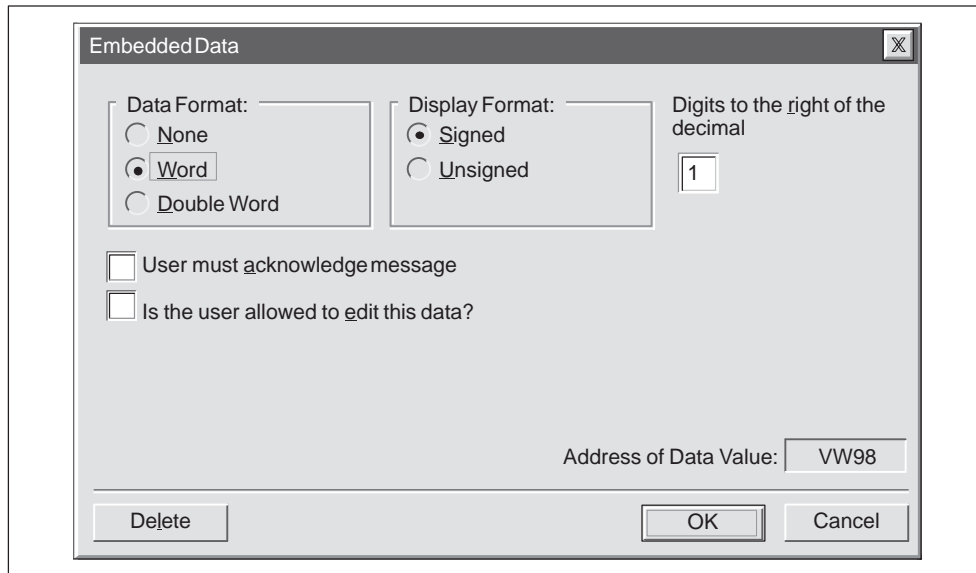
Embedded Data

Data Format:
None
Word
Double Word

Display Format:
Signed
Unsigned

Digits to the right of the decimal
1

User must acknowledge message

Is the user allowed to edit this data?

Address of Data Value: VW98

Delete
OK
Cancel